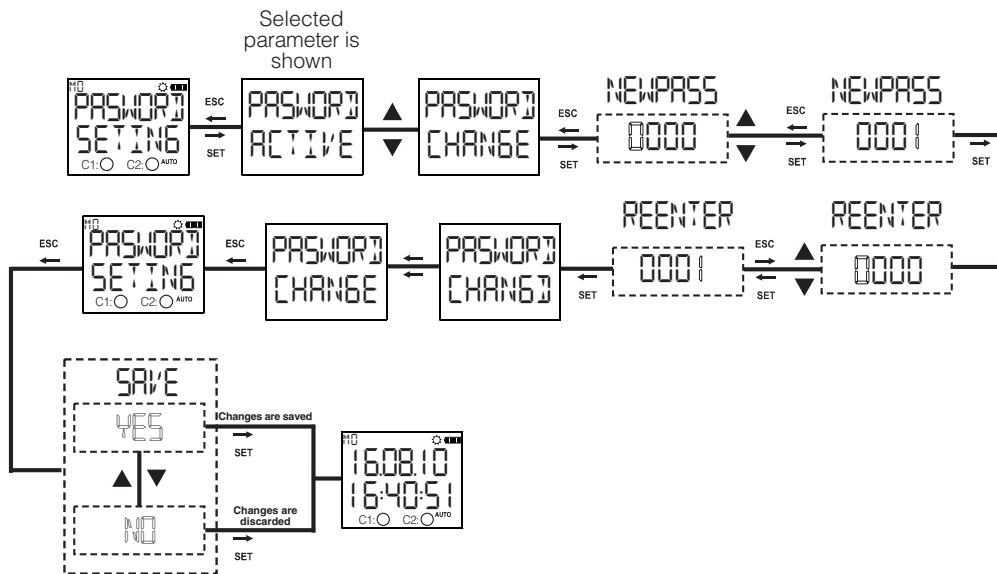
Selected parameter is shown

MO
PASWORD
SETING
C1: C2: AUTO

ESC
SET

PASWORD
ACTIVE

PASWORD
CHANGE

ESC
SET

NEWPASS
0000

ESC
SET

NEWPASS
0001

SET

ESC
MO
PASWORD
SETING
C1: C2: AUTO

ESC

PASWORD
CHANGE

PASWORD
CHANGD

SET

REENTER
0001

ESC
SET

REENTER
0000

SAVE
YES
NO

Changes are saved
SET

Changes are discarded
SET

MO
16.08.10
16:40:51
C1: C2: AUTO